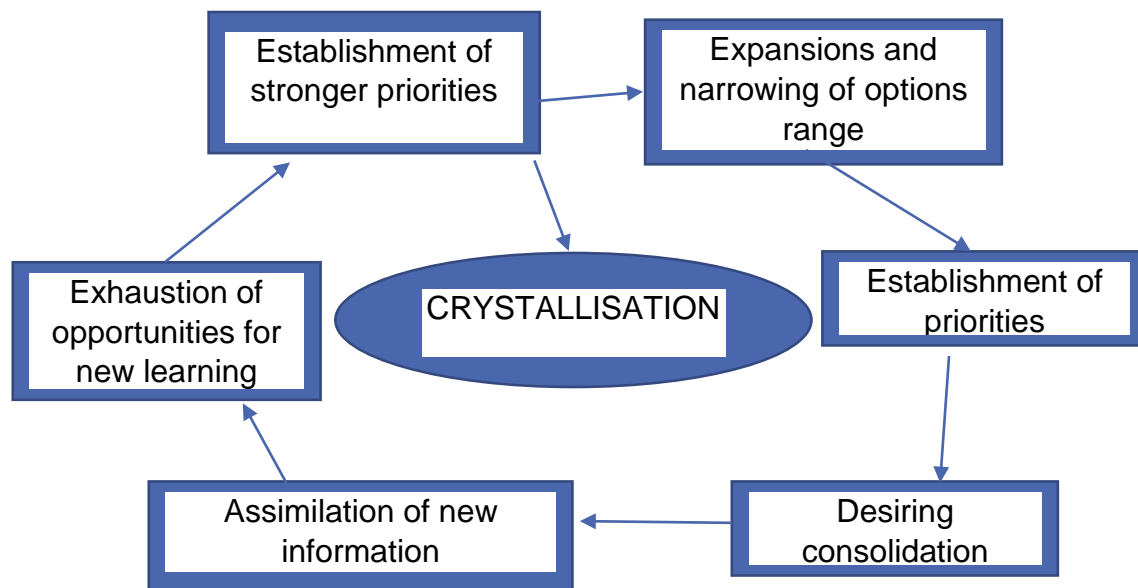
Establishment of stronger priorities

Expansions and narrowing of options range

Establishment of priorities

Desiring consolidation

Assimilation of new information

Exhaustion of opportunities for new learning

CRYSTALLISATION